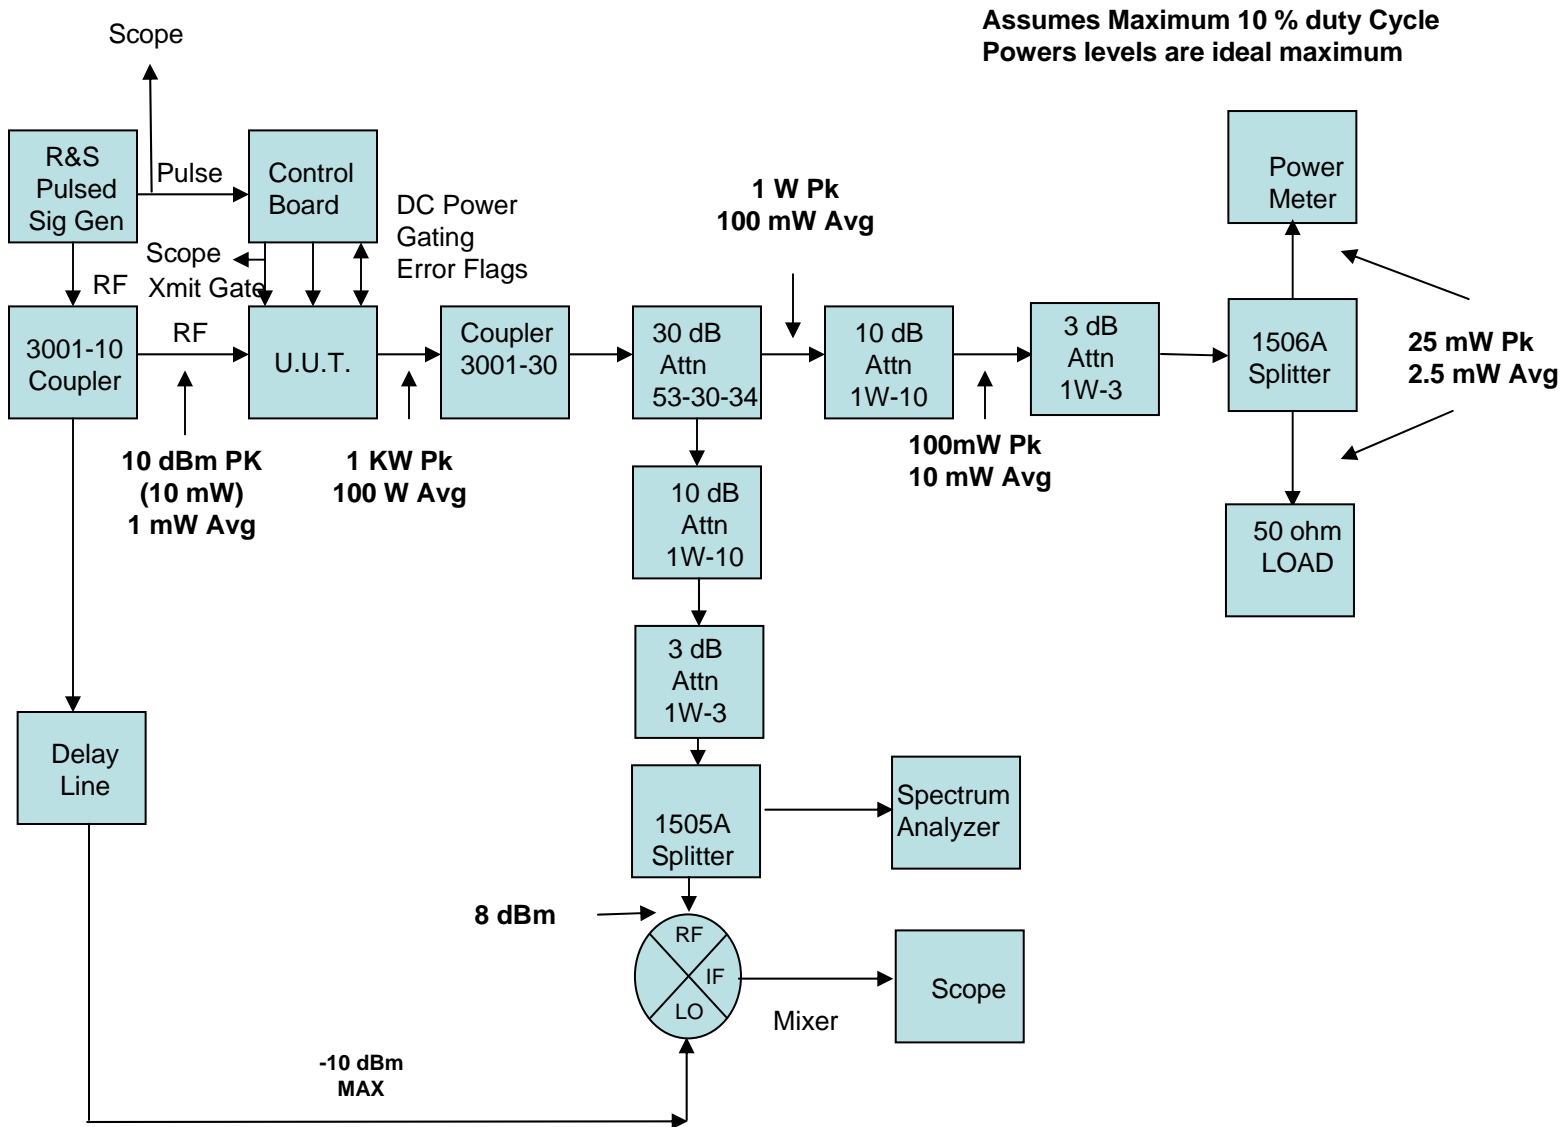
Assumes Maximum 10 % duty Cycle
Powers levels are ideal maximum

Scope

R&S Pulsed Sig Gen

Pulse

Control Board

DC Power
Gating
Error Flags

Scope
Xmit Gate

RF

3001-10 Coupler

RF

U.U.T.

Coupler 3001-30

30 dB Attn 53-30-34

1 W Pk
100 mW Avg

10 dB Attn 1W-10

3 dB Attn 1W-3

1506A Splitter

Power Meter

50 ohm LOAD

25 mW Pk
2.5 mW Avg

10 dBm PK
(10 mW)
1 mW Avg

1 KW Pk
100 W Avg

100mW Pk
10 mW Avg

10 dB Attn 1W-10

3 dB Attn 1W-3

1505A Splitter

Spectrum Analyzer

Delay Line

8 dBm

RF
IF
LO

Mixer

Scope

-10 dBm
MAX